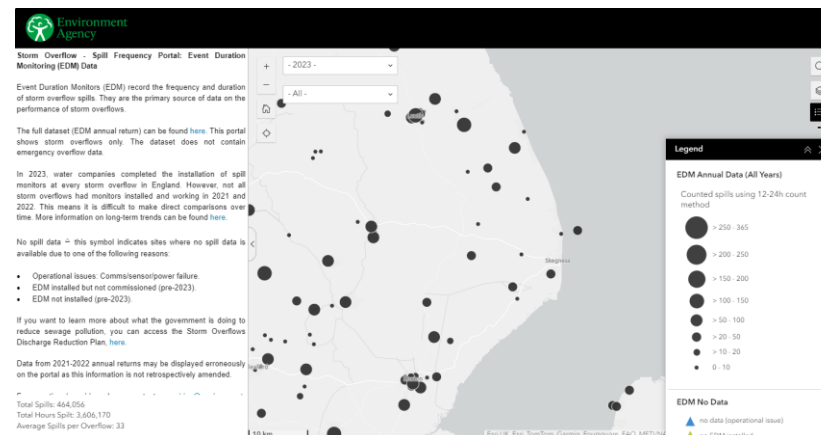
Environment Agency

Storm Overflow - Spill Frequency Portal: Event Duration Monitoring (EDM) Data

Event Duration Monitors (EDM) record the frequency and duration of storm overflow spills. They are the primary source of data on the performance of storm overflows.

The full dataset (EDM annual return) can be found here. This portal shows storm overflows only. The dataset does not contain emergency overflow data.

In 2023, water companies completed the installation of spill monitors at every storm overflow in England. However, not all storm overflows had monitors installed and working in 2021 and 2022. This means it is difficult to make direct comparisons over time. More information on long-term trends can be found here.

No spill data – this symbol indicates sites where no spill data is available due to one of the following reasons:

- Operational issues: Comms/sensor/power failure.
- EDM installed but not commissioned (pre-2023).
- EDM not installed (pre-2023).

If you want to learn more about what the government is doing to reduce sewage pollution, you can access the Storm Overflows Discharge Reduction Plan, here.

Data from 2021-2022 annual returns may be displayed erroneously on the portal as this information is not retrospectively amended.

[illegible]

Total Spills: 464,056
Total Hours Spilt: 3,606,170
Average Spills per Overflow: 33

- 2023 -
- All -

Skegness

10 km

Esri UK, Esri, TomTom, Garmin, Foursquare, FAO, METI/NA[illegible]

Legend

EDM Annual Data (All Years)

Counted spills using 12-24h count method

> 250 - 365
> 200 - 250
> 150 - 200
> 100 - 150
> 50 - 100
> 20 - 50
> 10 - 20
0 - 10

EDM No Data

no data (operational issue)
no EDM installed